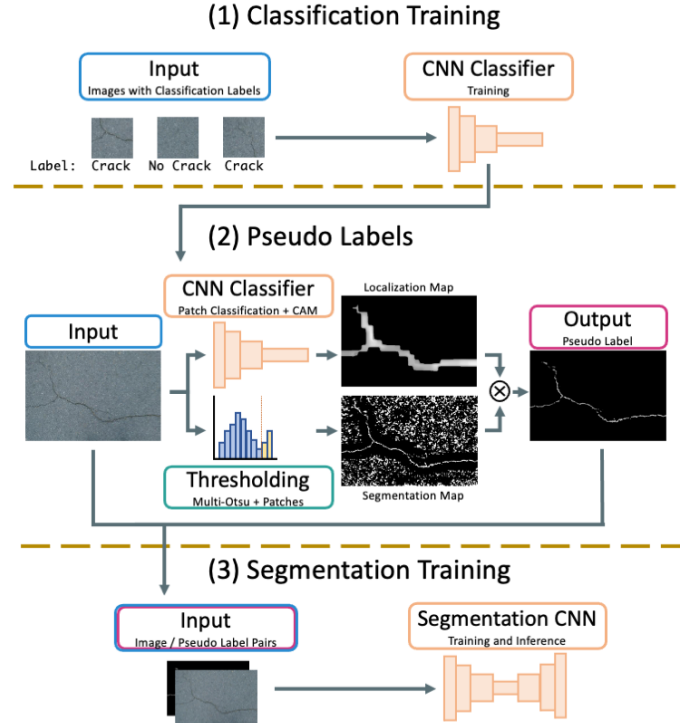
(1) Classification Training

Input
Images with Classification Labels

CNN Classifier
Training

Label: Crack No Crack Crack

(2) Pseudo Labels

CNN Classifier
Patch Classification + CAM

Localization Map

Input

Output
Pseudo Label

$\otimes$

Thresholding
Multi-Otsu + Patches

Segmentation Map

(3) Segmentation Training

Input
Image / Pseudo Label Pairs

Segmentation CNN
Training and Inference